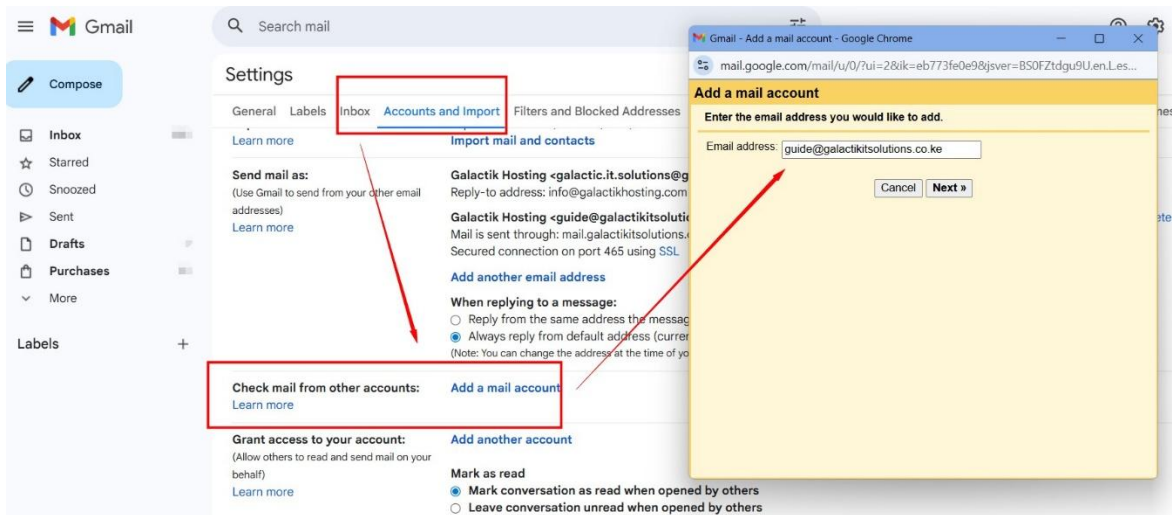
Gmail

Search mail

Compose

Inbox
Starred
Snoozed
Sent
Drafts
Purchases
More

Labels +

Settings

General Labels Inbox Accounts and Import Filters and Blocked Addresses

Learn more

Import mail and contacts

Send mail as:
(Use Gmail to send from your other email addresses)
Learn more

Galactik Hosting <galactic.it.solutions@g
Reply-to address: info@galactikhosting.com

Galactik Hosting <guide@galactikitsoluti
Mail is sent through: mail.galactikitsolutions.
Secured connection on port 465 using SSL

Add another email address

When replying to a message:
Reply from the same address the messag
Always reply from default address (curren
(Note: You can change the address at the time of yo

Check mail from other accounts:
Learn more

Add a mail account

Grant access to your account:
(Allow others to read and send mail on your behalf)
Learn more

Add another account

Mark as read
Mark conversation as read when opened by others
Leave conversation unread when opened by others

Gmail - Add a mail account - Google Chrome

mail.google.com/mail/u/0/?ui=2&ik=eb773fe0e9&jsver=BS0FZtdgu9U.en.l.es...

Add a mail account

Enter the email address you would like to add.

Email address: guide@galactikitsolutions.co.ke

Cancel Next »